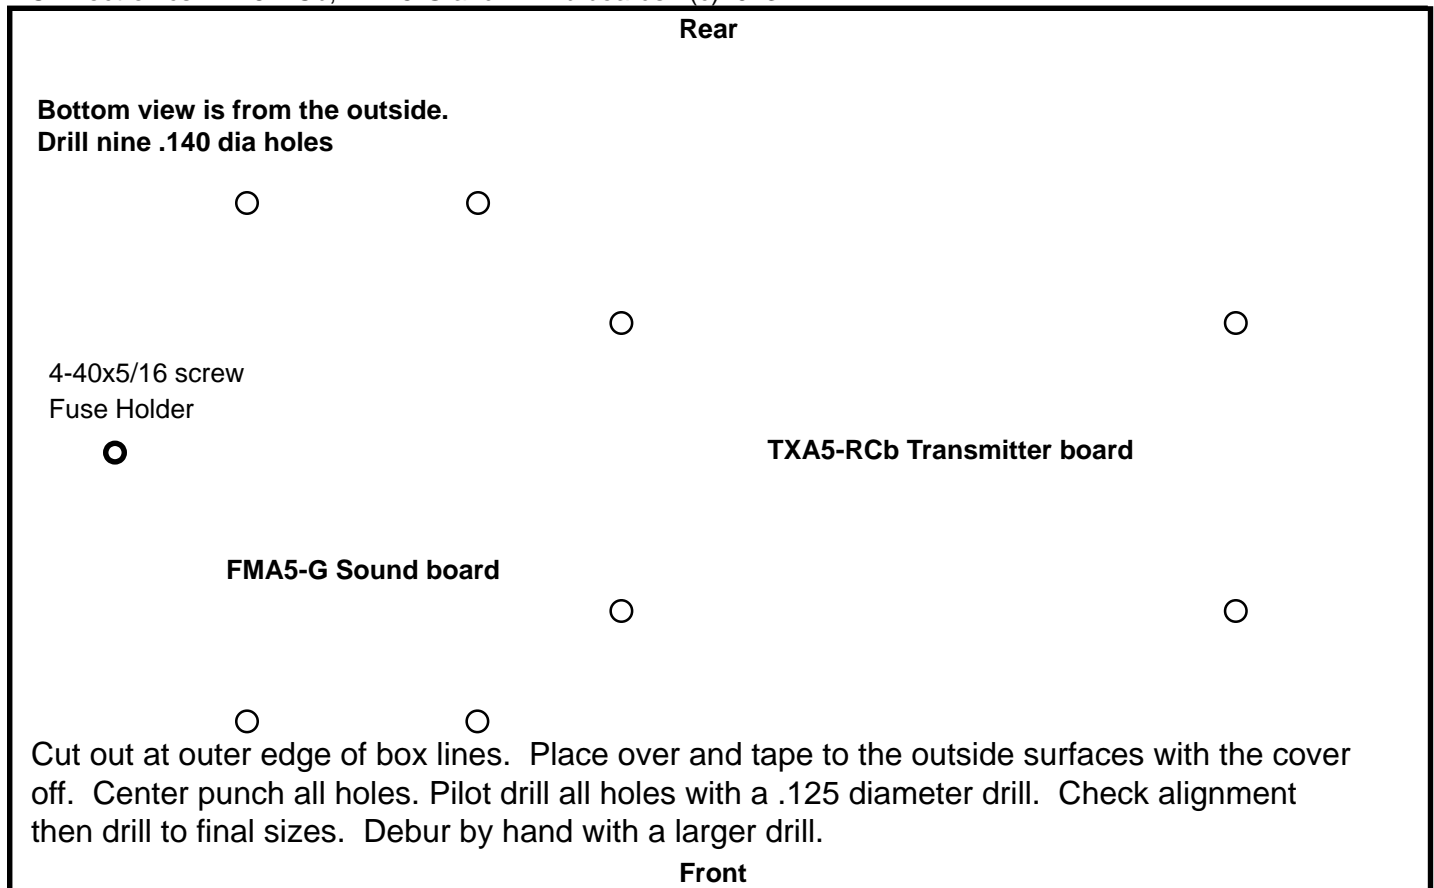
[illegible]

Rear

Bottom view is from the outside.
Drill nine .140 dia holes

4-40x5/16 screw
Fuse Holder

TXA5-RCb Transmitter board

FMA5-G Sound board

Cut out at outer edge of box lines. Place over and tape to the outside surfaces with the cover off. Center punch all holes. Pilot drill all holes with a .125 diameter drill. Check alignment then drill to final sizes. Debur by hand with a larger drill.

Front